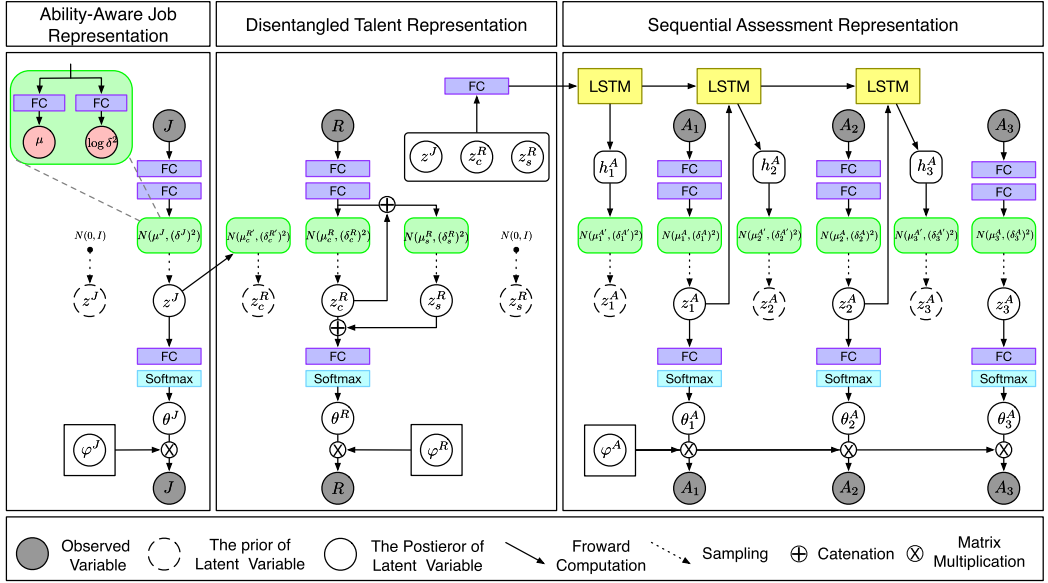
Ability-Aware Job Representation

FC
FC
$\mu$
$\log \delta^2$
$J$
FC
FC
$N(\mu^J, (\delta^J)^2)$
$N(0, I)$
$z^J$
$z^J$
FC
Softmax
$\theta^J$
$\varphi^J$
$J$

Disentangled Talent Representation

FC
$z^J$
$z_c^R$
$z_s^R$
$R$
FC
FC
$N(\mu_c^{R'}, (\delta_c^{R'})^2)$
$N(\mu_c^R, (\delta_c^R)^2)$
$N(\mu_s^R, (\delta_s^R)^2)$
$N(0, I)$
$z_c^R$
$z_c^R$
$z_s^R$
$z_s^R$
FC
Softmax
$\theta^R$
$\varphi^R$
$R$

Sequential Assessment Representation

LSTM
LSTM
LSTM
$h_1^A$
$A_1$
$h_2^A$
$A_2$
$h_3^A$
$A_3$
FC
FC
FC
FC
FC
FC
$N(\mu_1^{A'}, (\delta_1^{A'})^2)$
$N(\mu_1^A, (\delta_1^A)^2)$
$N(\mu_2^{A'}, (\delta_2^{A'})^2)$
$N(\mu_2^A, (\delta_2^A)^2)$
$N(\mu_3^{A'}, (\delta_3^{A'})^2)$
$N(\mu_3^A, (\delta_3^A)^2)$
$z_1^A$
$z_1^A$
$z_2^A$
$z_2^A$
$z_3^A$
$z_3^A$
FC
FC
FC
Softmax
Softmax
Softmax
$\theta_1^A$
$\theta_2^A$
$\theta_3^A$
$\varphi^A$
$A_1$
$A_2$
$A_3$

Observed Variable
The prior of Latent Variable
The Postieror of Latent Variable
Froward Computation
Sampling
Catenation
Matrix Multiplication